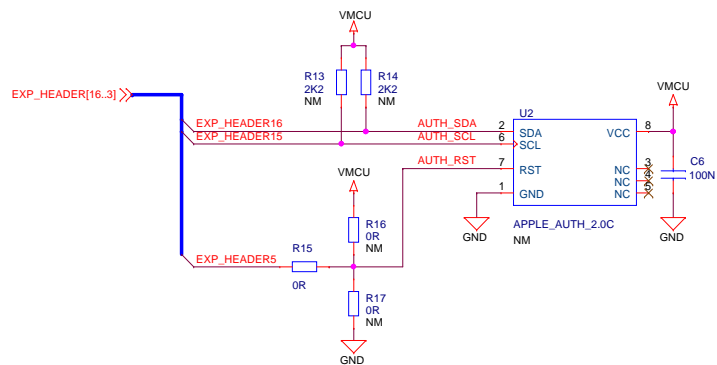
VMCU

EXP_HEADER[16..3]

R13
2K2
NM

R14
2K2
NM

VMCU

EXP_HEADER16
EXP_HEADER15

AUTH_SDA
AUTH_SCL

2
6

U2
SDA
SCL

VCC

8

AUTH_RST

7

RST

NC
NC
NC

3
4
5

C6
100N

VMCU

1

GND

GND

APPLE_AUTH_2.0C
NM

GND

R16
0R
NM

EXP_HEADER5

R15

0R

R17
0R
NM

GND